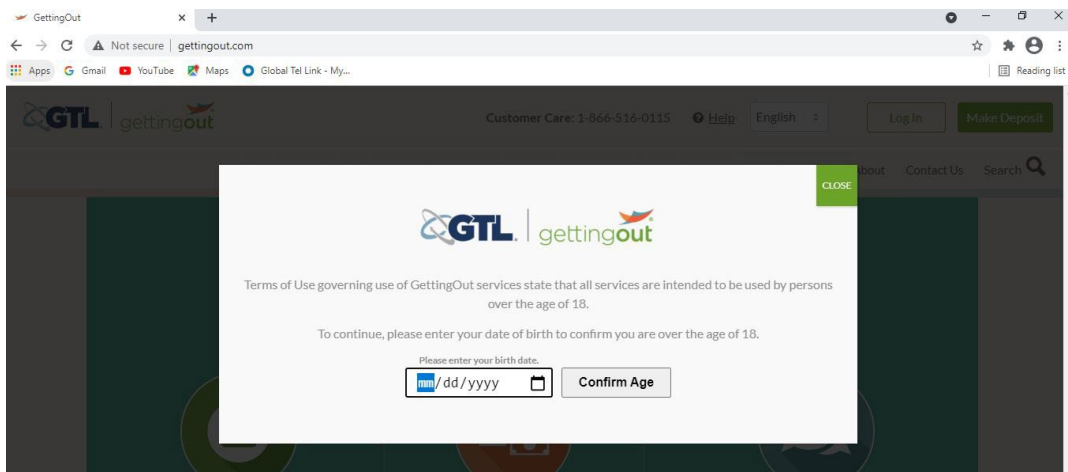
GettingOut ×
Not secure | gettingout.com
Apps Gmail YouTube Maps Global Tel Link - My...
Reading list

GTL | gettingout
Customer Care: 1-866-516-0115 Help English Log In Make Deposit
bout Contact Us Search

CLOSE

GTL | gettingout

Terms of Use governing use of GettingOut services state that all services are intended to be used by persons over the age of 18.

To continue, please enter your date of birth to confirm you are over the age of 18.

Please enter your birth date.
mm/dd/yyyy
Confirm Age